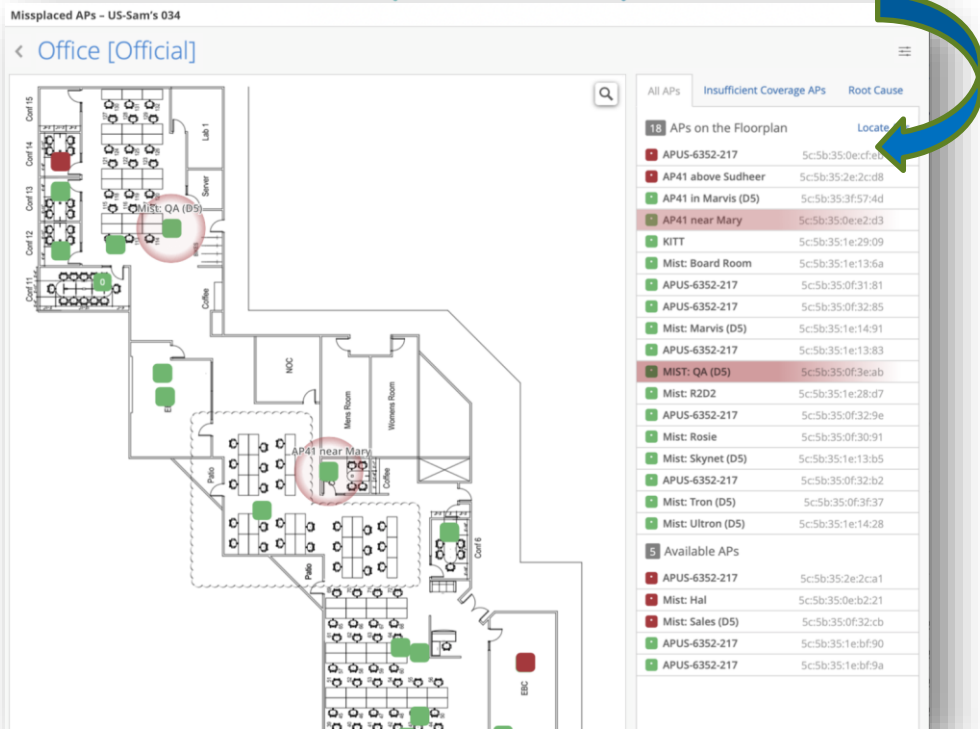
Missplaced APs – US-Sam's 034

Office [Official]

Conf 15
Conf 14
Conf 13
Conf 12
Conf 11
Lab 1
Server
Mist: QA (D5)
Coffee
NOC
Mens Room
Womens Room
EB
AP41 near Mary
Patio
Coffee
Patio
Conf 6
EBC
0

All APs | Insufficient Coverage APs | Root Cause

18 APs on the Floorplan | Locate

| | |
|---|---|
| APUS-6352-217 | 5c:5b:35:0e:cf:eb |
| AP41 above Sudheer | 5c:5b:35:2e:2c:d8 |
| AP41 in Marvis (D5) | 5c:5b:35:3f:57:4d |
| AP41 near Mary | 5c:5b:35:0e:e2:d3 |
| KITT | 5c:5b:35:1e:29:09 |
| Mist: Board Room | 5c:5b:35:1e:13:6a |
| APUS-6352-217 | 5c:5b:35:0f:31:81 |
| APUS-6352-217 | 5c:5b:35:0f:32:85 |
| Mist: Marvis (D5) | 5c:5b:35:1e:14:91 |
| APUS-6352-217 | 5c:5b:35:1e:13:83 |
| MIST: QA (D5) | 5c:5b:35:0f:3e:ab |
| Mist: R2D2 | 5c:5b:35:1e:28:d7 |
| APUS-6352-217 | 5c:5b:35:0f:32:9e |
| Mist: Rosie | 5c:5b:35:0f:30:91 |
| Mist: Skynet (D5) | 5c:5b:35:1e:13:b5 |
| APUS-6352-217 | 5c:5b:35:0f:32:b2 |
| Mist: Tron (D5) | 5c:5b:35:0f:3f:37 |
| Mist: Ultron (D5) | 5c:5b:35:1e:14:28 |

5 Available APs

| | |
|---|---|
| APUS-6352-217 | 5c:5b:35:2e:2c:a1 |
| Mist: Hal | 5c:5b:35:0e:b2:21 |
| Mist: Sales (D5) | 5c:5b:35:0f:32:cb |
| APUS-6352-217 | 5c:5b:35:1e:bf:90 |
| APUS-6352-217 | 5c:5b:35:1e:bf:9a |